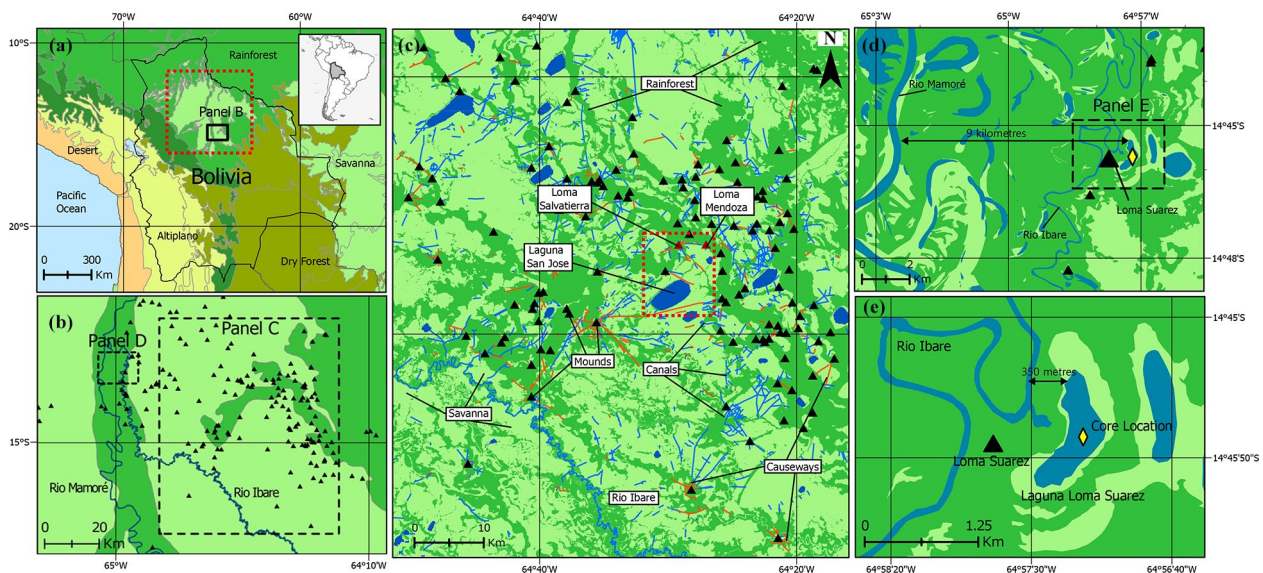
70°W 60°W 64°40'W 64°20'W 65°3'W 65°W 64°57'W

10°S
(a)
Rainforest
Panel B
Desert
Bolivia
Savanna
Pacific Ocean
20°S
Altiplano
Dry Forest
0 300 Km

(b)
Panel D
Panel C
15°S
Rio Mamoré
Rio Ibare
0 20 Km
65°W 64°10'W

(c)
N
Rainforest
Loma Salvatierra
Loma Mendoza
Laguna San Jose
Mounds
Canals
Savanna
Causeways
Rio Ibare
0 10 Km
64°40'W 64°20'W

(d)
Rio Mamoré
Panel E
9 kilometres
14°45'S
Loma Suarez
Rio Ibare
0 2 Km
14°48'S

(e)
14°45'S
Rio Ibare
350 metres
Core Location
Loma Suarez
14°45'50"S
Laguna Loma Suarez
0 1.25 Km
64°58'20"W 64°57'30"W 64°56'40"W